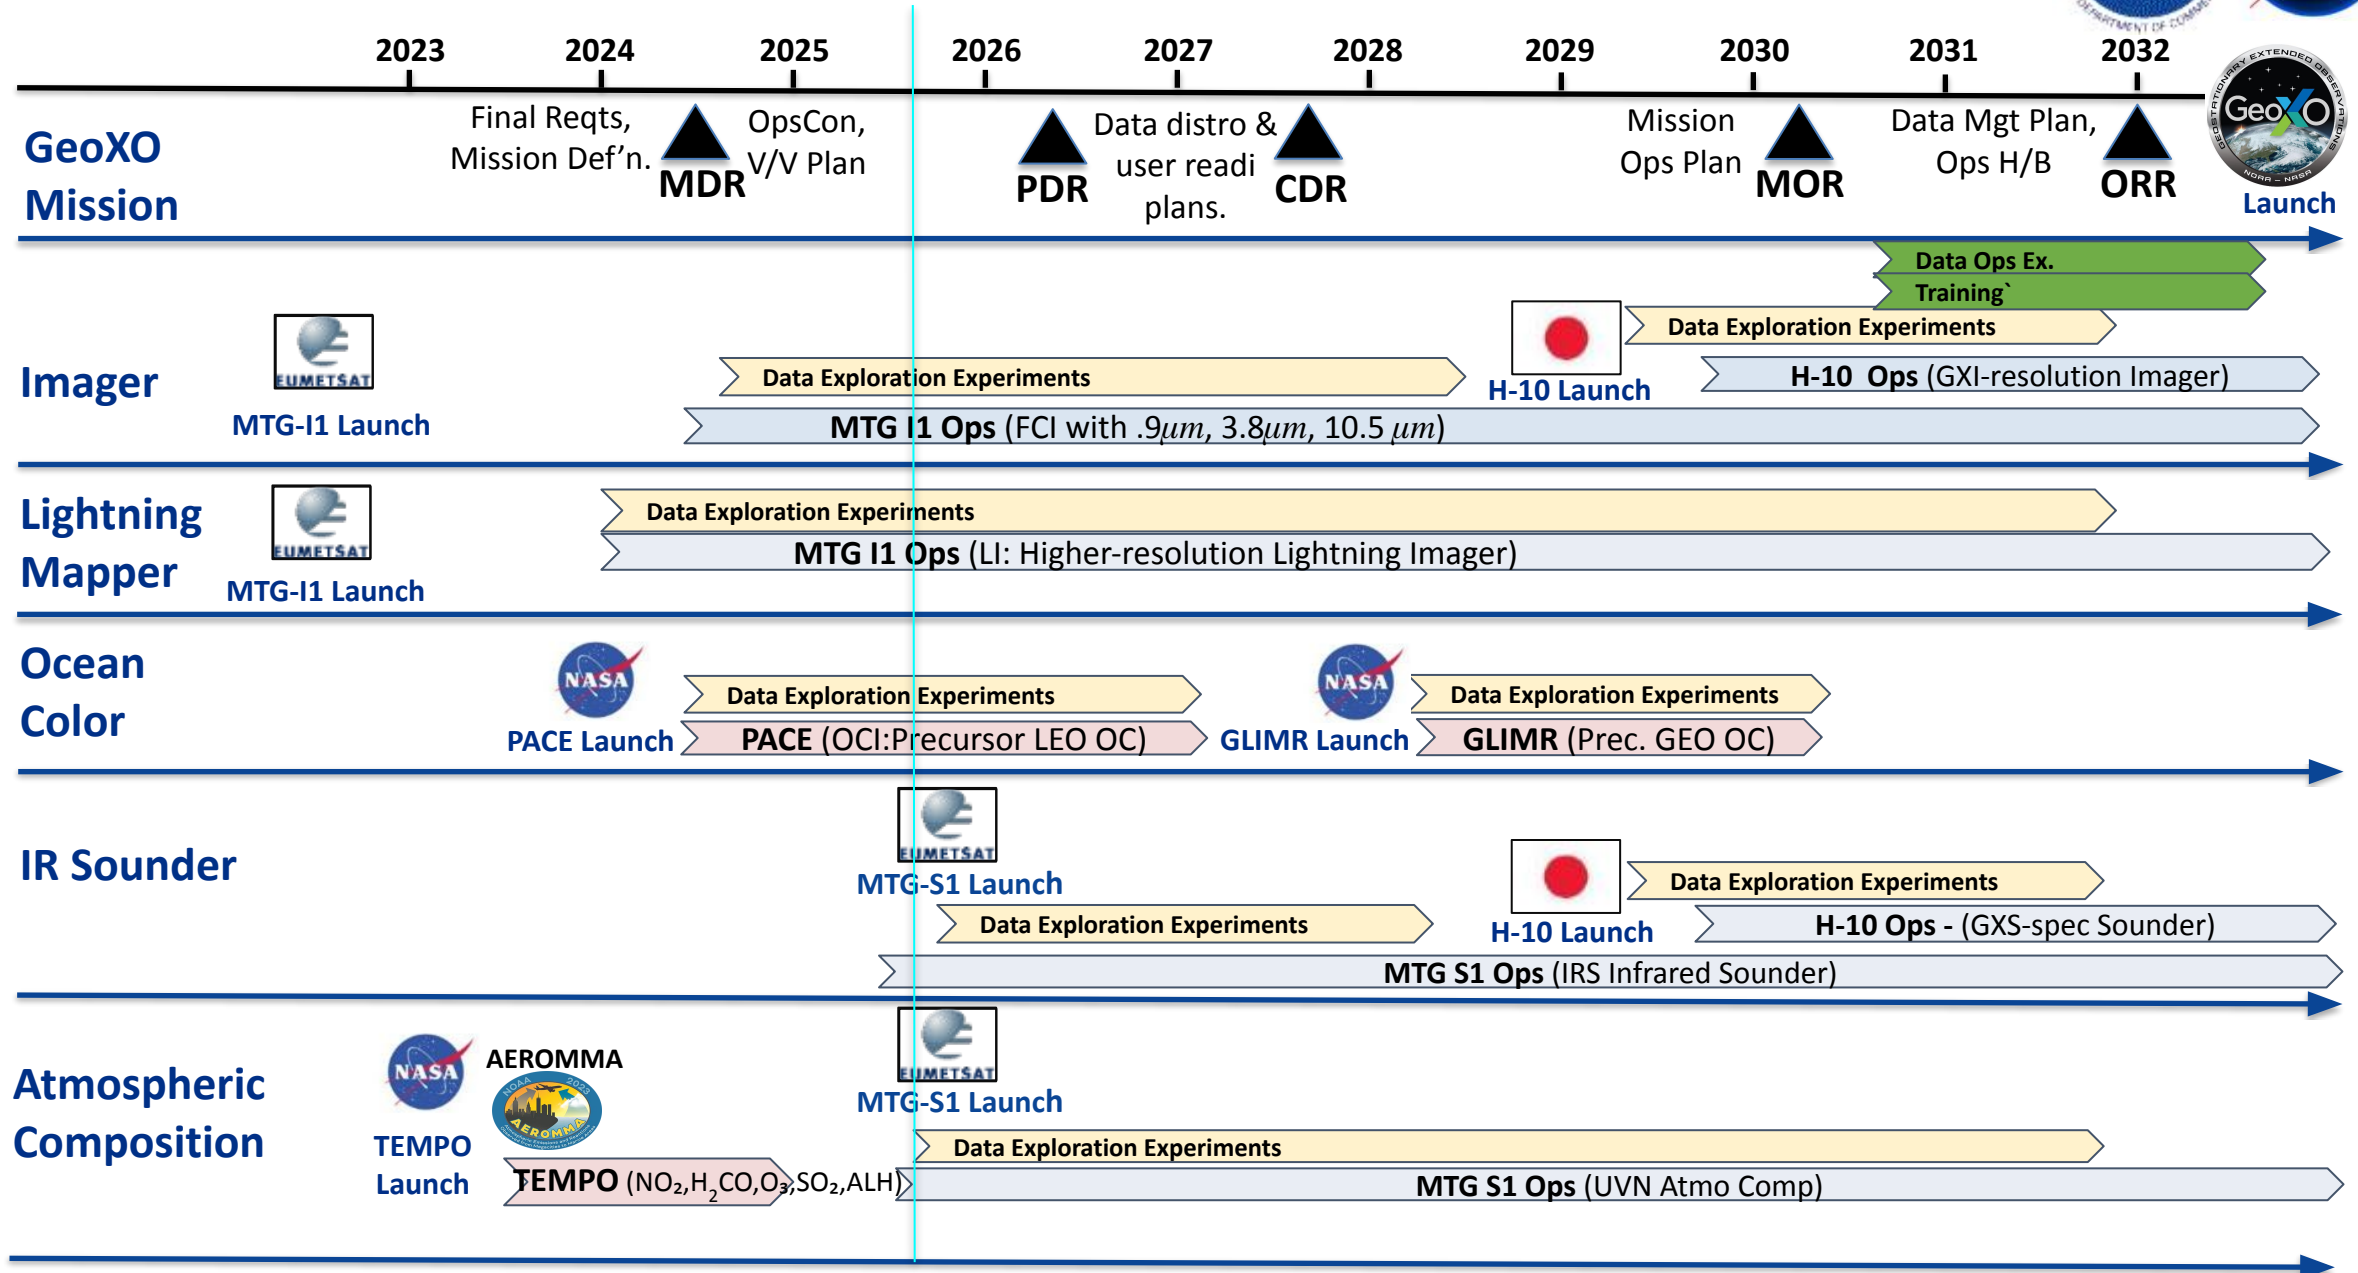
2023 2024 2025 2026 2027 2028 2029 2030 2031 2032

GeoXO Mission

Final Reqts, Mission Def'n.
MDR
OpsCon, V/V Plan
PDR
Data distro & user readi plans.
CDR
Mission Ops Plan
MOR
Data Mgt Plan, Ops H/B
ORR
GeoXO
Launch

Data Ops Ex.
Training`

Imager
EUMETSAT
MTG-I1 Launch
Data Exploration Experiments
H-10 Launch
Data Exploration Experiments
**H-10 Ops** (GXI-resolution Imager)
**MTG I1 Ops** (FCI with .9$\mu m$, 3.8$\mu m$, 10.5 $\mu m$)

Lightning Mapper
EUMETSAT
MTG-I1 Launch
Data Exploration Experiments
**MTG I1 Ops** (LI: Higher-resolution Lightning Imager)

Ocean Color
NASA
PACE Launch
Data Exploration Experiments
**PACE** (OCI:Precursor LEO OC)
NASA
GLIMR Launch
Data Exploration Experiments
**GLIMR** (Prec. GEO OC)

IR Sounder
EUMETSAT
MTG-S1 Launch
Data Exploration Experiments
H-10 Launch
Data Exploration Experiments
**H-10 Ops -** (GXS-spec Sounder)
**MTG S1 Ops** (IRS Infrared Sounder)

Atmospheric Composition
NASA
TEMPO Launch
AEROMMA
EUMETSAT
MTG-S1 Launch
Data Exploration Experiments
**TEMPO** ($NO_2$,$H_2CO$,$O_3$,$SO_2$,ALH)
**MTG S1 Ops** (UVN Atmo Comp)